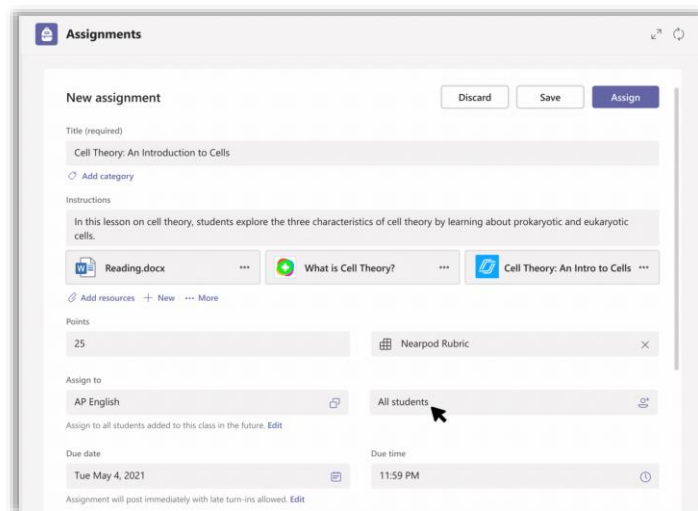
Assignments

New assignment

Discard

Save

Assign

Title (required)

Cell Theory: An Introduction to Cells

Add category

Instructions

In this lesson on cell theory, students explore the three characteristics of cell theory by learning about prokaryotic and eukaryotic cells.

Reading.docx ···

What is Cell Theory? ···

Cell Theory: An Intro to Cells ···

Add resources + New ··· More

Points

25

Nearpod Rubric

Assign to

AP English

All students

Assign to all students added to this class in the future. Edit

Due date

Tue May 4, 2021

Due time

11:59 PM

Assignment will post immediately with late turn-ins allowed. Edit